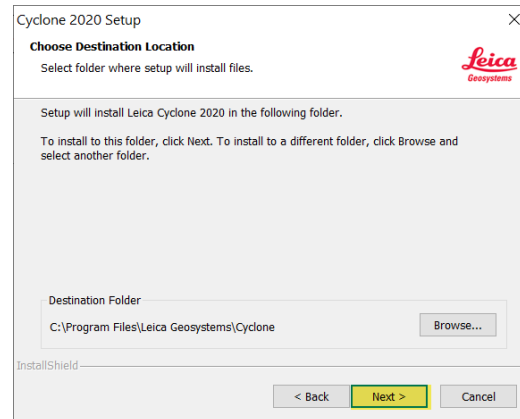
Cyclone 2020 Setup

×

Choose Destination Location

Select folder where setup will install files.

Leica
Geosystems

Setup will install Leica Cyclone 2020 in the following folder.

To install to this folder, click Next. To install to a different folder, click Browse and select another folder.

Destination Folder

C:\Program Files\Leica Geosystems\Cyclone

Browse...

InstallShield

< Back

Next >

Cancel